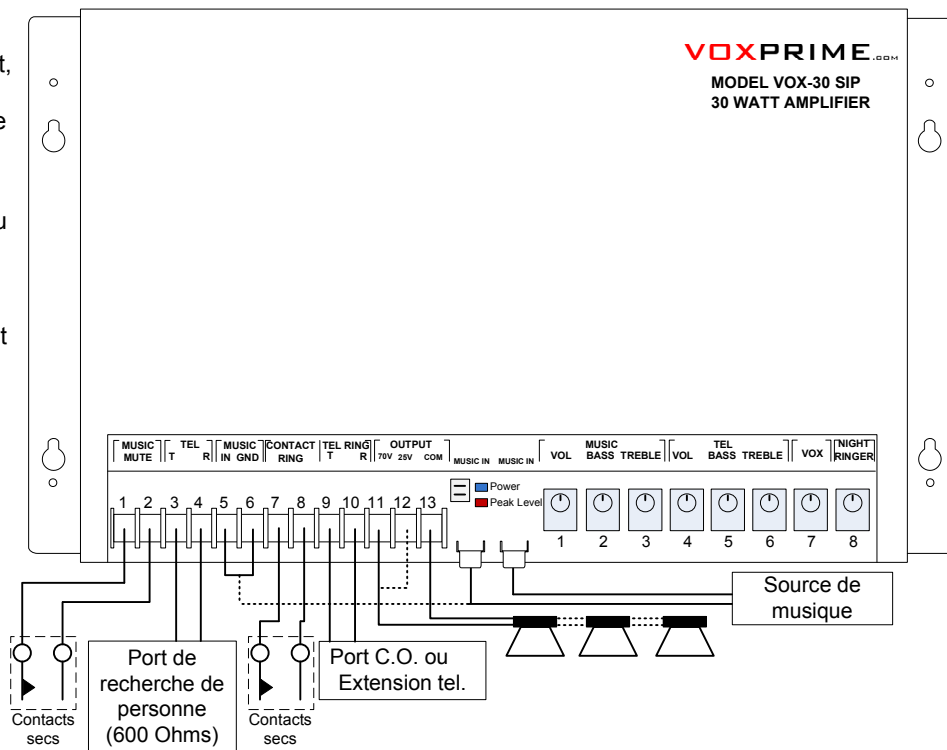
t,

e

u

t

VOXPRIME.com
MODEL VOX-30 SIP
30 WATT AMPLIFIER

MUSIC MUTE
TEL T R
MUSIC IN GND
CONTACT RING
TEL RING T R
OUTPUT 70V 25V COM
MUSIC IN
MUSIC IN
VOL
MUSIC BASS TREBLE
VOL
TEL BASS TREBLE
VOX
NIGHT RINGER

1 2 3 4 5 6 7 8 9 10 11 12 13

Power
Peak Level

1 2 3 4 5 6 7 8

Source de musique

Port de recherche de personne (600 Ohms)

Port C.O. ou Extension tel.

Contacts secs

Contacts secs